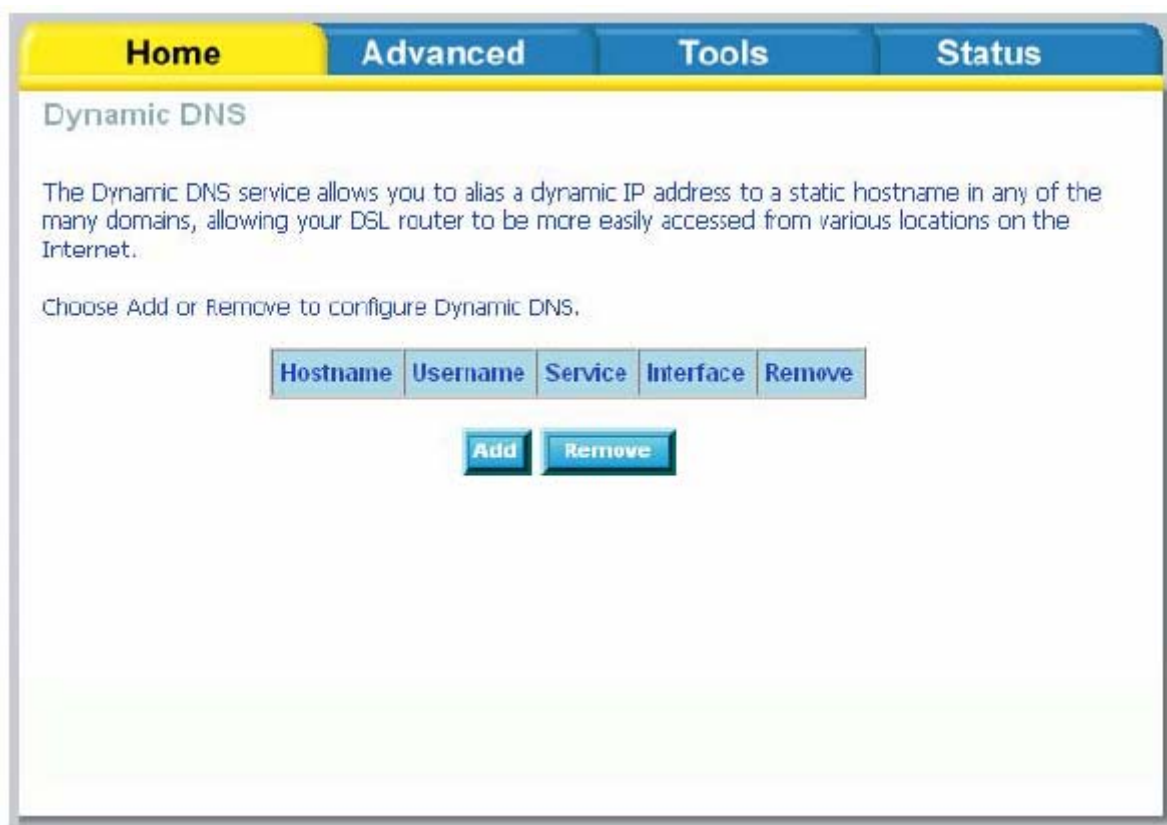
Home Advanced Tools Status

Dynamic DNS

The Dynamic DNS service allows you to alias a dynamic IP address to a static hostname in any of the many domains, allowing your DSL router to be more easily accessed from various locations on the Internet.

Choose Add or Remove to configure Dynamic DNS.

| Hostname | Username | Service | Interface | Remove |
|---|---|---|---|---|

Add Remove